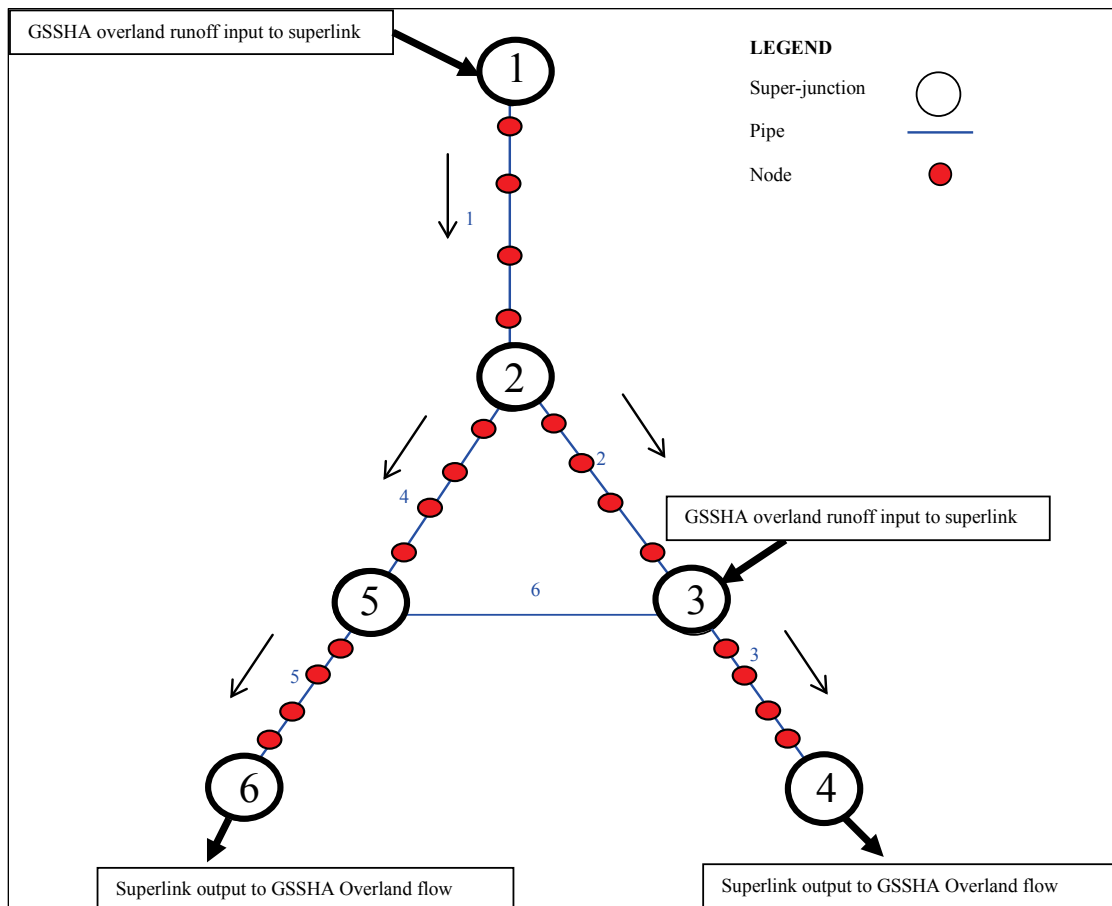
GSSHA overland runoff input to superlink

1

LEGEND

Super-junction

Pipe

Node

1

2

2

4

GSSHA overland runoff input to superlink

5

6

3

5

3

6

4

Superlink output to GSSHA Overland flow

Superlink output to GSSHA Overland flow